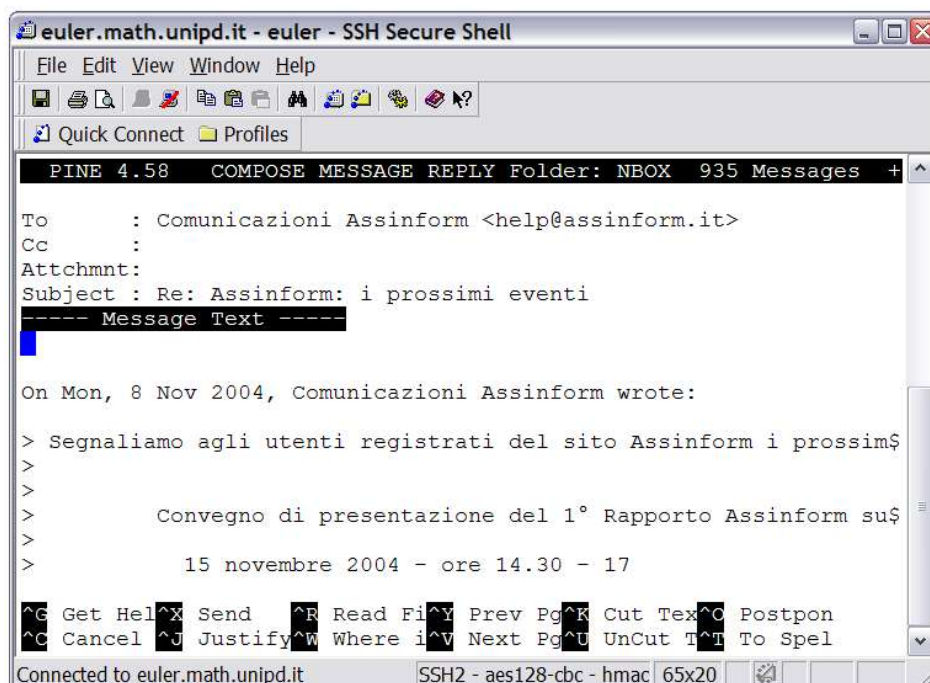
euler.math.unipd.it - euler - SSH Secure Shell

File Edit View Window Help

Quick Connect Profiles

PINE 4.58 COMPOSE MESSAGE REPLY Folder: NBOX 935 Messages +

To : Comunicazioni Assinform <help@assinform.it>
Cc :
Attchmnt:
Subject : Re: Assinform: i prossimi eventi
----- Message Text -----

On Mon, 8 Nov 2004, Comunicazioni Assinform wrote:

> Segnaliamo agli utenti registrati del sito Assinform i prossim$
>
>
> Convegno di presentazione del 1° Rapporto Assinform su$
>
> 15 novembre 2004 - ore 14.30 - 17

^G Get Hel^X Send ^R Read Fi^Y Prev Pg^K Cut Tex^O Postpon
^C Cancel ^J Justify^W Where i^V Next Pg^U UnCut T^T To Spel

Connected to euler.math.unipd.it SSH2 - aes128-cbc - hmac 65x20